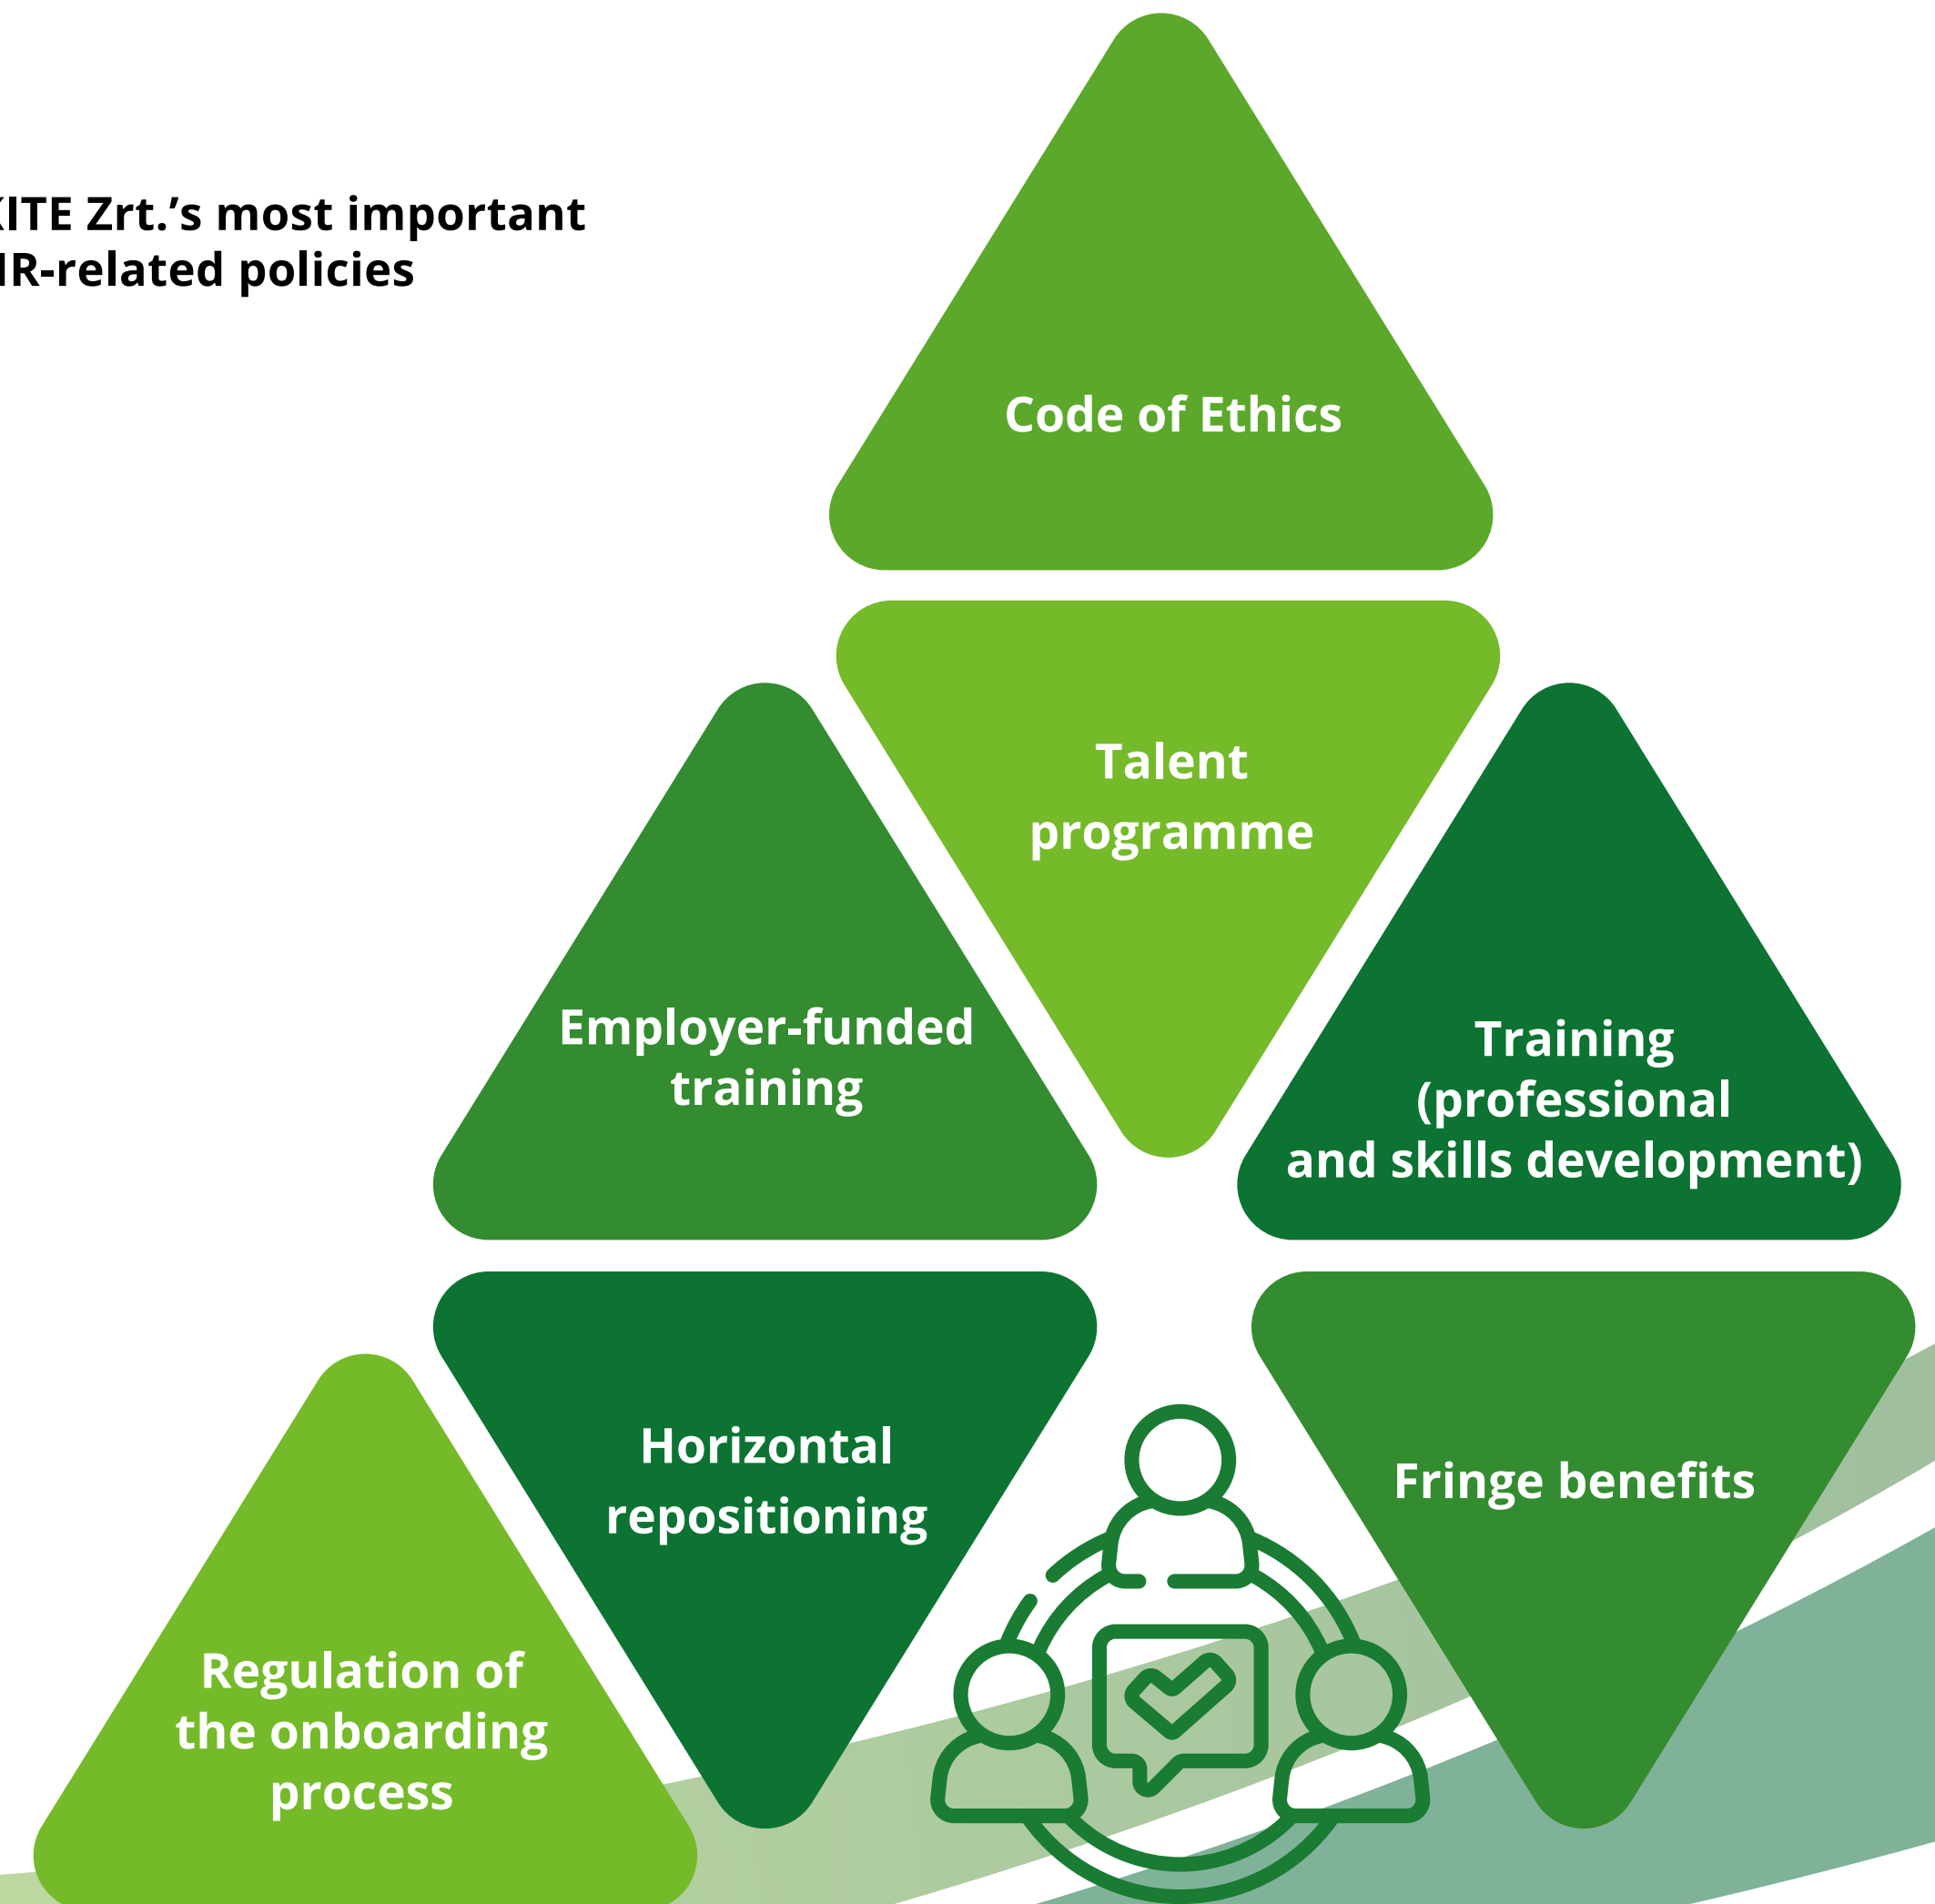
ITE Zrt.'s most important
IR-related policies

Code of Ethics

Talent programme

Employer-funded training

Training (professional and skills development)

Horizontal repositioning

Fringe benefits

Regulation of the onboarding process